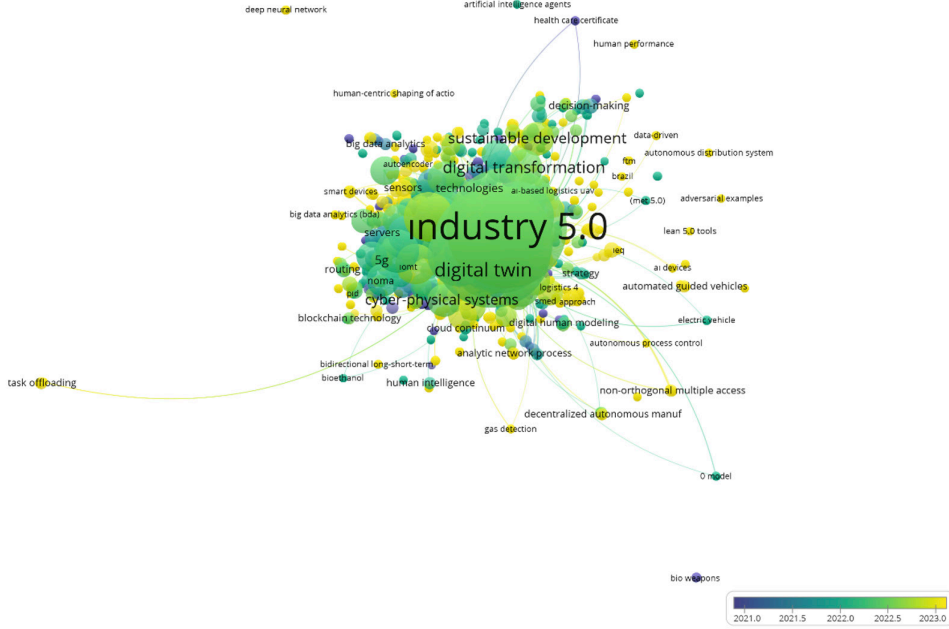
deep neural network
artificial intelligence agents
health care certificate
human performance
human-centric shaping of actio
decision-making
sustainable development
data-driven
big data analytics
autonomous distribution system
autoencoder
digital transformation
ftm
brazil
smart devices
sensors
technologies
ai-based logistics uav
(mes 5.0)
adversarial examples
big data analytics (bda)
industry 5.0
lean 5.0 tools
servers
ieq
5g
digital twin
ai devices
routing
iomt
strategy
noma
logistics 4
automated guided vehicles
pid
cyber-physical systems
smed
approach
blockchain technology
digital human modeling
electric vehicle
cloud continuum
autonomous process control
analytic network process
bidirectional long-short-term
task offloading
bioethanol
human intelligence
non-orthogonal multiple access
decentralized autonomous manuf
gas detection
0 model
bio weapons
2021.0
2021.5
2022.0
2022.5
2023.0